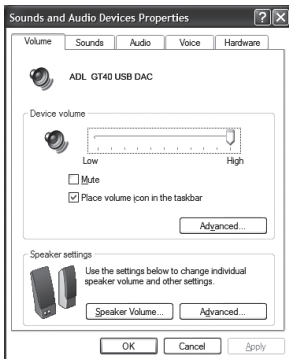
Sounds and Audio Devices Properties

Volume | Sounds | Audio | Voice | Hardware

ADL GT40 USB DAC

Device volume

Low

High

Mute

Place volume icon in the taskbar

Advanced...

Speaker settings

Use the settings below to change individual speaker volume and other settings.

Speaker Volume...

Advanced...

OK

Cancel

Apply